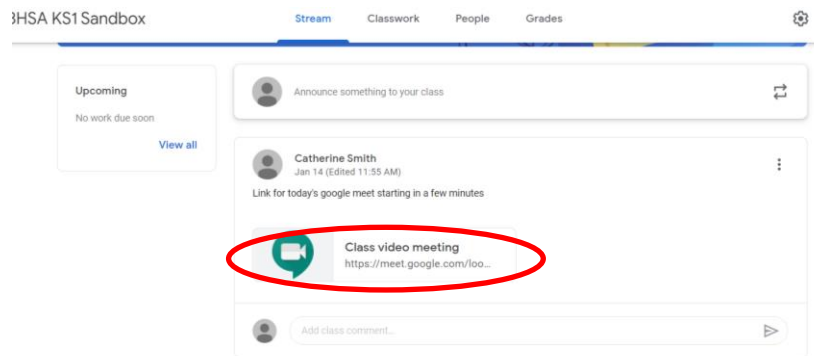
3HSA KS1 Sandbox

Stream Classwork People Grades

Upcoming

No work due soon

View all

Announce something to your class

Catherine Smith
Jan 14 (Edited 11:55 AM)

Link for today's google meet starting in a few minutes

Class video meeting
https://meet.google.com/loo...

Add class comment...